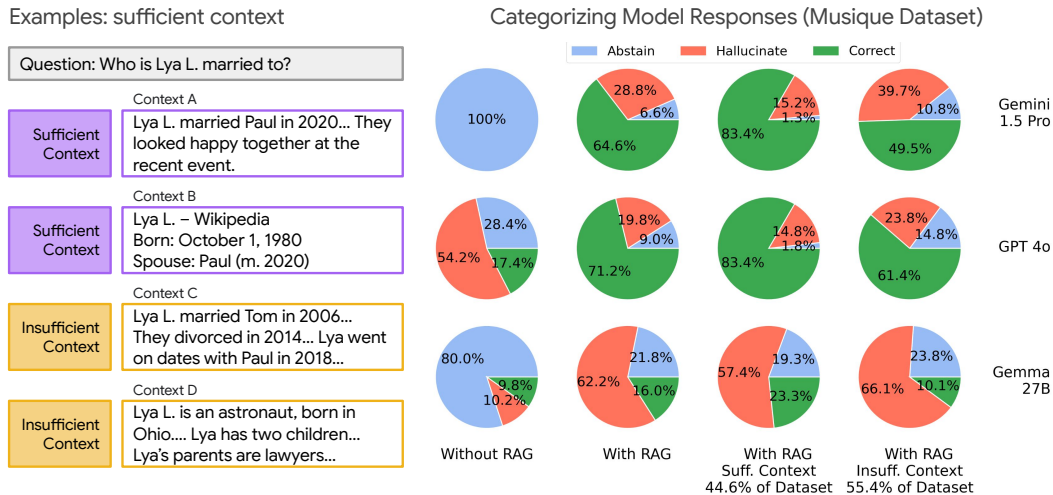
Examples: sufficient context

Question: Who is Lya L. married to?

Context A

Sufficient Context

Lya L. married Paul in 2020... They looked happy together at the recent event.

Context B

Sufficient Context

Lya L. – Wikipedia
Born: October 1, 1980
Spouse: Paul (m. 2020)

Context C

Insufficient Context

Lya L. married Tom in 2006... They divorced in 2014... Lya went on dates with Paul in 2018...

Context D

Insufficient Context

Lya L. is an astronaut, born in Ohio.... Lya has two children... Lya's parents are lawyers...

Categorizing Model Responses (Musique Dataset)

Abstain Hallucinate Correct

100%

28.8% 6.6% 64.6%

15.2% 1.3% 83.4%

39.7% 10.8% 49.5%

Gemini 1.5 Pro

28.4% 54.2% 17.4%

19.8% 9.0% 71.2%

14.8% 1.8% 83.4%

23.8% 14.8% 61.4%

GPT 4o

80.0% 9.8% 10.2%

21.8% 62.2% 16.0%

19.3% 57.4% 23.3%

23.8% 66.1% 10.1%

Gemma 27B

Without RAG

With RAG

With RAG
Suff. Context
44.6% of Dataset

With RAG
Insuff. Context
55.4% of Dataset